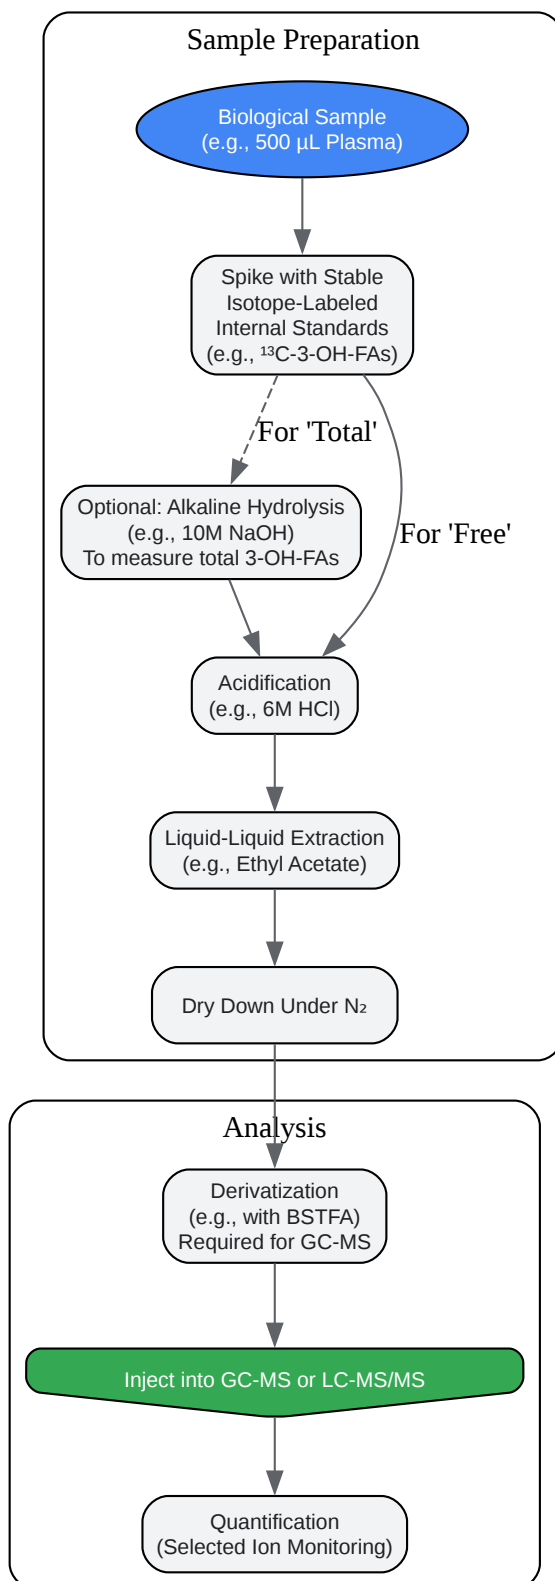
Sample Preparation

Biological Sample
(e.g., 500 µL Plasma)

Spike with Stable Isotope-Labeled Internal Standards
(e.g., $^{13}$C-3-OH-FAs)

For 'Total'

For 'Free'

Optional: Alkaline Hydrolysis
(e.g., 10M NaOH)
To measure total 3-OH-FAs

Acidification
(e.g., 6M HCl)

Liquid-Liquid Extraction
(e.g., Ethyl Acetate)

Dry Down Under $N_2$

Analysis

Derivatization
(e.g., with BSTFA)
Required for GC-MS

Inject into GC-MS or LC-MS/MS

Quantification
(Selected Ion Monitoring)